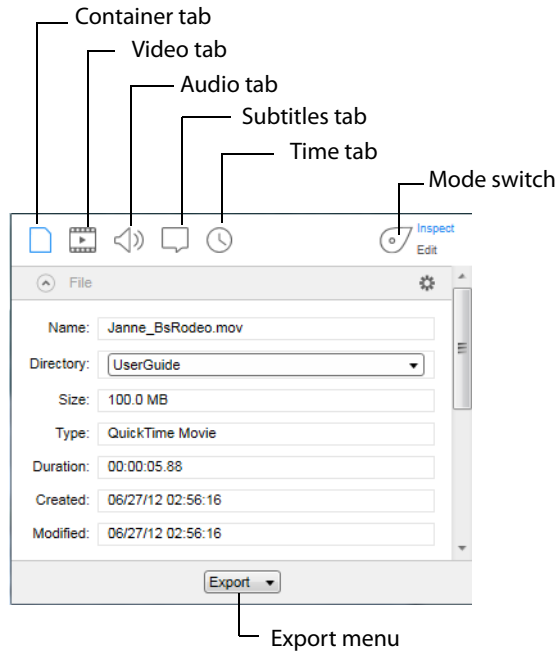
Container tab
Video tab
Audio tab
Subtitles tab
Time tab
Mode switch
Inspect
Edit
File
Name: Janne_BsRodeo.mov
Directory: UserGuide
Size: 100.0 MB
Type: QuickTime Movie
Duration: 00:00:05.88
Created: 06/27/12 02:56:16
Modified: 06/27/12 02:56:16
Export
Export menu